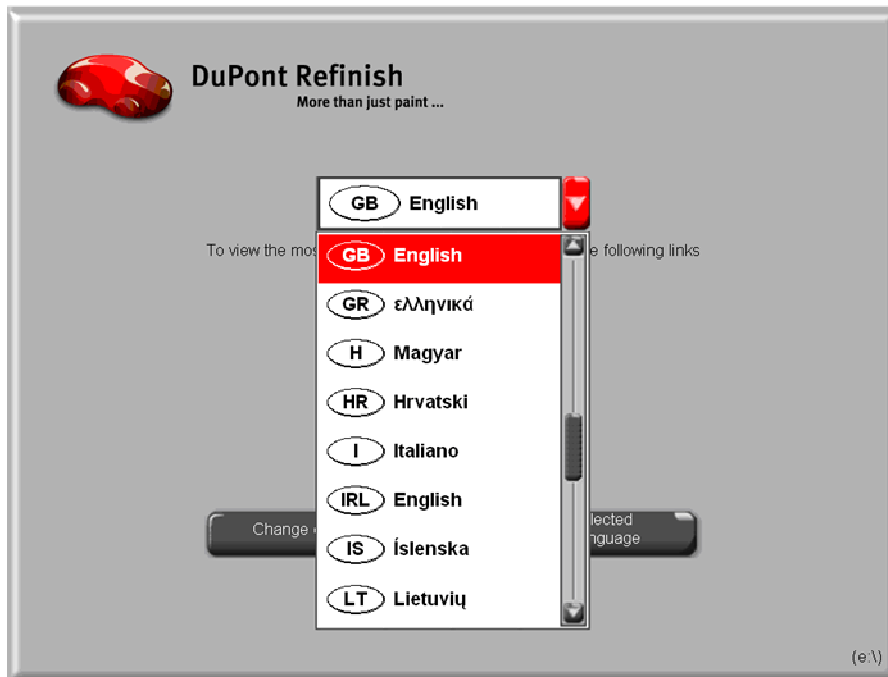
DuPont Refinish
More than just paint ...

GB English

To view the mos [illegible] e following links

GB English
GR ελληνικά
H Magyar
HR Hrvatski
I Italiano
IRL English
IS Íslenska
LT Lietuvių

Change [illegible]

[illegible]lected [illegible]nguage

(e:\)